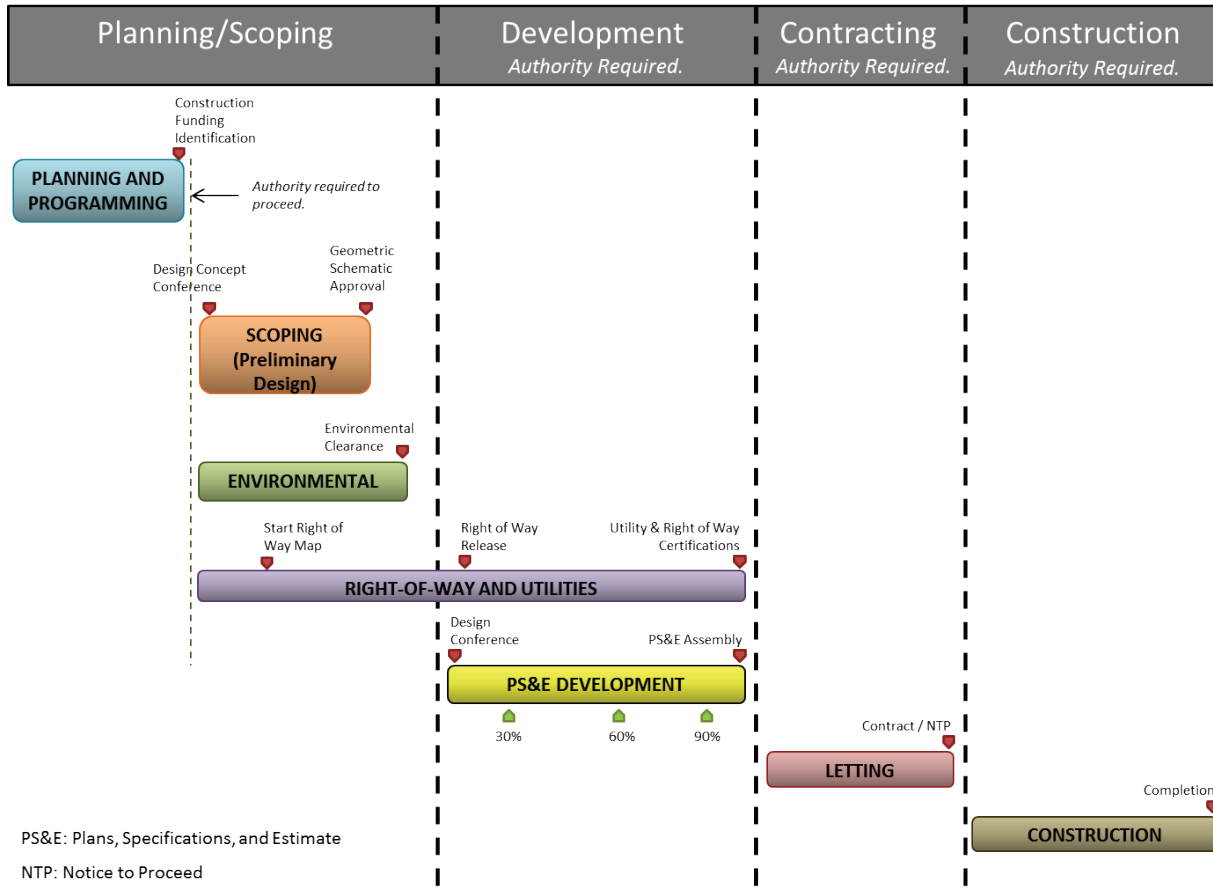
Planning/Scoping

Development
Authority Required.

Contracting
Authority Required.

Construction
Authority Required.

Construction Funding Identification

PLANNING AND PROGRAMMING

Authority required to proceed.

Design Concept Conference

Geometric Schematic Approval

SCOPING (Preliminary Design)

Environmental Clearance

ENVIRONMENTAL

Start Right of Way Map

Right of Way Release

Utility & Right of Way Certifications

RIGHT-OF-WAY AND UTILITIES

Design Conference

PS&E Assembly

PS&E DEVELOPMENT

30%

60%

90%

Contract / NTP

LETTING

Completion

CONSTRUCTION

PS&E: Plans, Specifications, and Estimate

NTP: Notice to Proceed